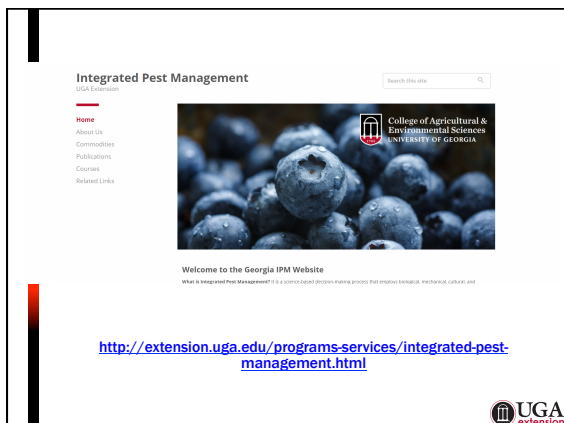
Integrated Pest Management
UGA Extension

Search this site

Home
About Us
Commodities
Publications
Courses
Related Links

College of Agricultural & Environmental Sciences
UNIVERSITY OF GEORGIA

Welcome to the Georgia IPM Website

What is Integrated Pest Management? It is a science-based decision-making process that employs biological, mechanical, cultural, and

http://extension.uga.edu/programs-services/integrated-pest-management.html

UGA extension